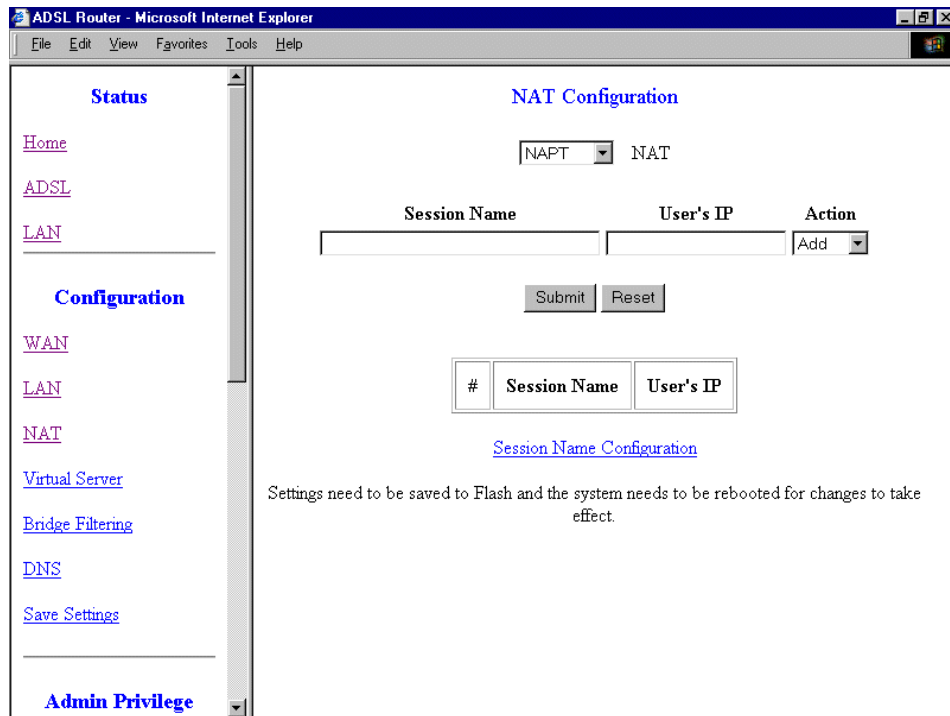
ADSL Router - Microsoft Internet Explorer

File Edit View Favorites Tools Help

Status

Home

ADSL

LAN

Configuration

WAN

LAN

NAT

Virtual Server

Bridge Filtering

DNS

Save Settings

Admin Privilege

NAT Configuration

NAPT NAT

| Session Name | User's IP | Action |
|---|---|---|
| | | Add |

Submit Reset

| # | Session Name | User's IP |
|---|---|---|

Session Name Configuration

Settings need to be saved to Flash and the system needs to be rebooted for changes to take effect.